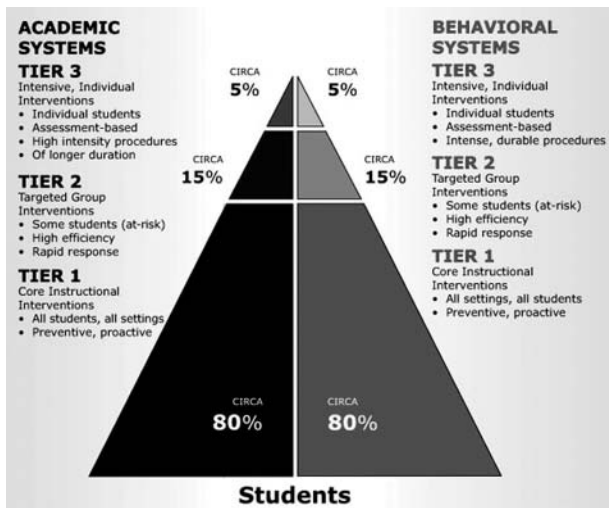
ACADEMIC SYSTEMS

TIER 3
Intensive, Individual Interventions
• Individual students
• Assessment-based
• High intensity procedures
• Of longer duration

TIER 2
Targeted Group Interventions
• Some students (at-risk)
• High efficiency
• Rapid response

TIER 1
Core Instructional Interventions
• All students, all settings
• Preventive, proactive

CIRCA
5%

CIRCA
5%

CIRCA
15%

CIRCA
15%

CIRCA
80%

CIRCA
80%

BEHAVIORAL SYSTEMS

TIER 3
Intensive, Individual Interventions
• Individual students
• Assessment-based
• Intense, durable procedures

TIER 2
Targeted Group Interventions
• Some students (at-risk)
• High efficiency
• Rapid response

TIER 1
Core Instructional Interventions
• All settings, all students
• Preventive, proactive

Students